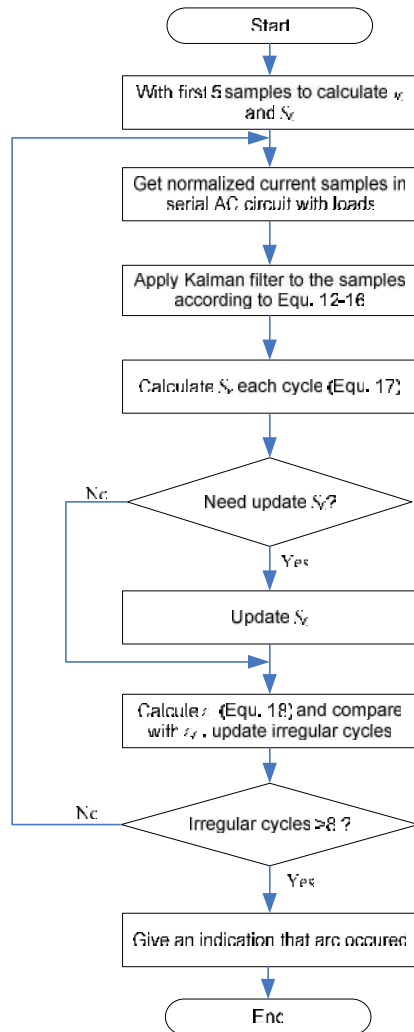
Start

With first 5 samples to calculate $\varepsilon_r$ and $S_r$

Get normalized current samples in serial AC circuit with loads

Apply Kalman filter to the samples according to Equ. 12-16

Calculate $S_r$ each cycle (Equ. 17)

Need update $S_r$?

No

Yes

Update $S_r$

Calculate $\varepsilon$ (Equ. 18) and compare with $\varepsilon_r$, update irregular cycles

Irregular cycles >8 ?

No

Yes

Give an indication that arc occured

End